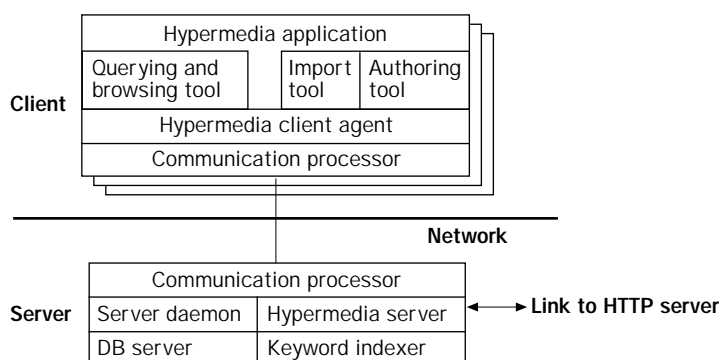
Client

Hypermedia application

Querying and browsing tool

Import tool

Authoring tool

Hypermedia client agent

Communication processor

Network

Server

Communication processor

Server daemon

Hypermedia server

Link to HTTP server

DB server

Keyword indexer